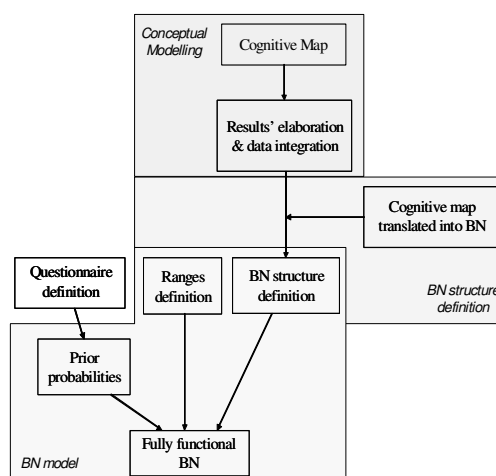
Conceptual Modelling

Cognitive Map

Results' elaboration & data integration

Cognitive map translated into BN

Questionnaire definition

Ranges definition

BN structure definition

BN structure definition

Prior probabilities

Fully functional BN

BN model